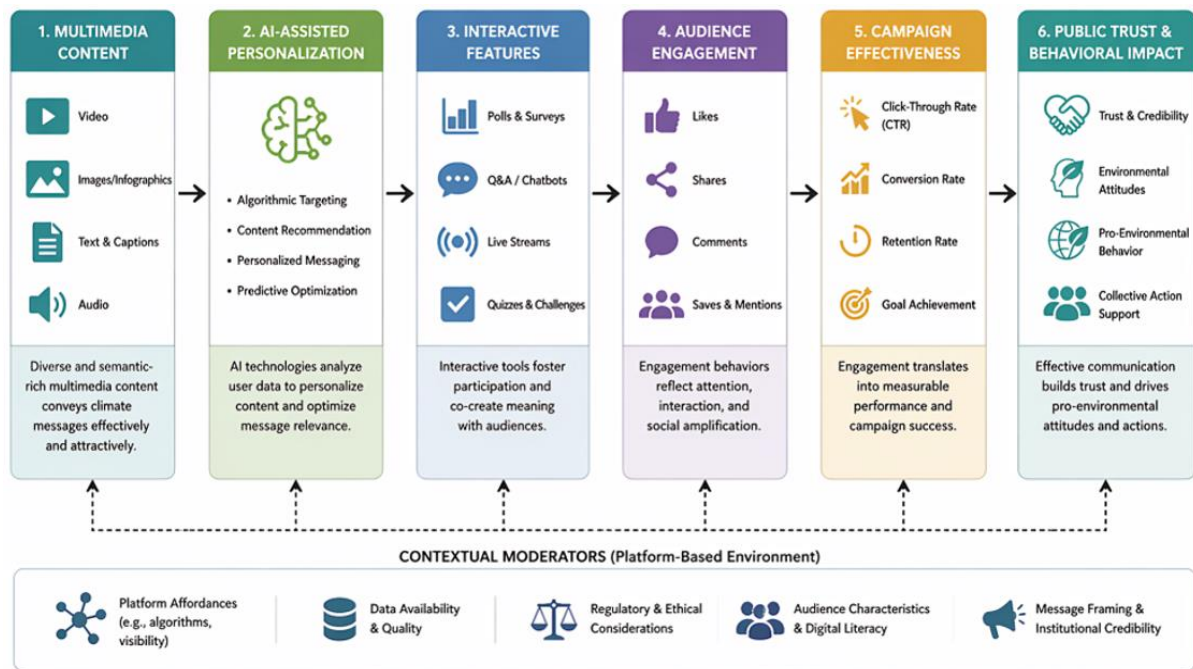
1. MULTIMEDIA CONTENT

Video

Images/Infographics

Text & Captions

Audio

Diverse and semantic-rich multimedia content conveys climate messages effectively and attractively.

2. AI-ASSISTED PERSONALIZATION

• Algorithmic Targeting
• Content Recommendation
• Personalized Messaging
• Predictive Optimization

AI technologies analyze user data to personalize content and optimize message relevance.

3. INTERACTIVE FEATURES

Polls & Surveys

Q&A / Chatbots

Live Streams

Quizzes & Challenges

Interactive tools foster participation and co-create meaning with audiences.

4. AUDIENCE ENGAGEMENT

Likes

Shares

Comments

Saves & Mentions

Engagement behaviors reflect attention, interaction, and social amplification.

5. CAMPAIGN EFFECTIVENESS

Click-Through Rate (CTR)

Conversion Rate

Retention Rate

Goal Achievement

Engagement translates into measurable performance and campaign success.

6. PUBLIC TRUST & BEHAVIORAL IMPACT

Trust & Credibility

Environmental Attitudes

Pro-Environmental Behavior

Collective Action Support

Effective communication builds trust and drives pro-environmental attitudes and actions.

CONTEXTUAL MODERATORS (Platform-Based Environment)

Platform Affordances (e.g., algorithms, visibility)

Data Availability & Quality

Regulatory & Ethical Considerations

Audience Characteristics & Digital Literacy

Message Framing & Institutional Credibility